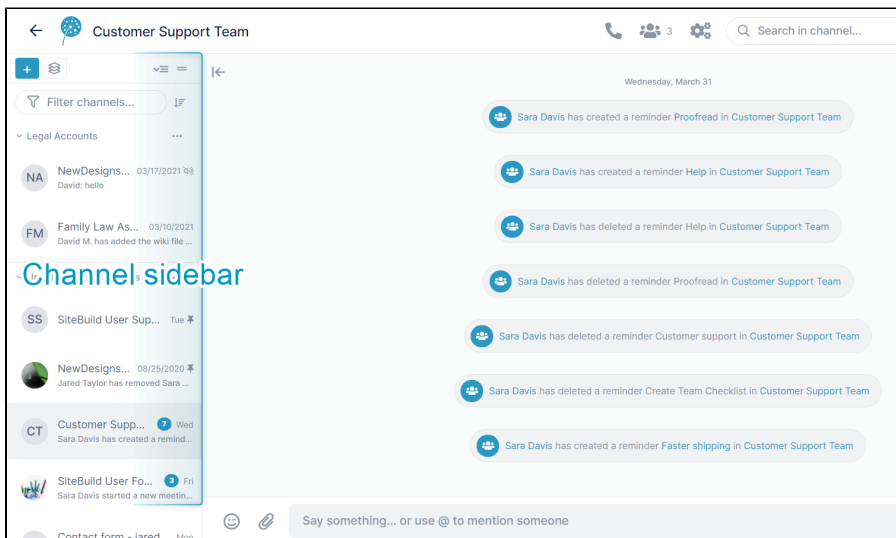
Customer Support Team

3

Search in channel...

+

Filter channels...

Legal Accounts ...

NA NewDesigns... 03/17/2021
David: hello

FM Family Law As... 03/10/2021
David M. has added the wiki file ...

Channel sidebar

SS SiteBuild User Sup... Tue

NewDesigns... 08/25/2020
Jared Taylor has removed Sara ...

CT Customer Supp... 7 Wed
Sara Davis has created a remind...

SiteBuild User Fo... 3 Fri
Sara Davis started a new meetin...

Contact form - jared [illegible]

Wednesday, March 31

Sara Davis has created a reminder Proofread in Customer Support Team

Sara Davis has created a reminder Help in Customer Support Team

Sara Davis has deleted a reminder Help in Customer Support Team

Sara Davis has deleted a reminder Proofread in Customer Support Team

Sara Davis has deleted a reminder Customer support in Customer Support Team

Sara Davis has deleted a reminder Create Team Checklist in Customer Support Team

Sara Davis has created a reminder Faster shipping in Customer Support Team

Say something... or use @ to mention someone